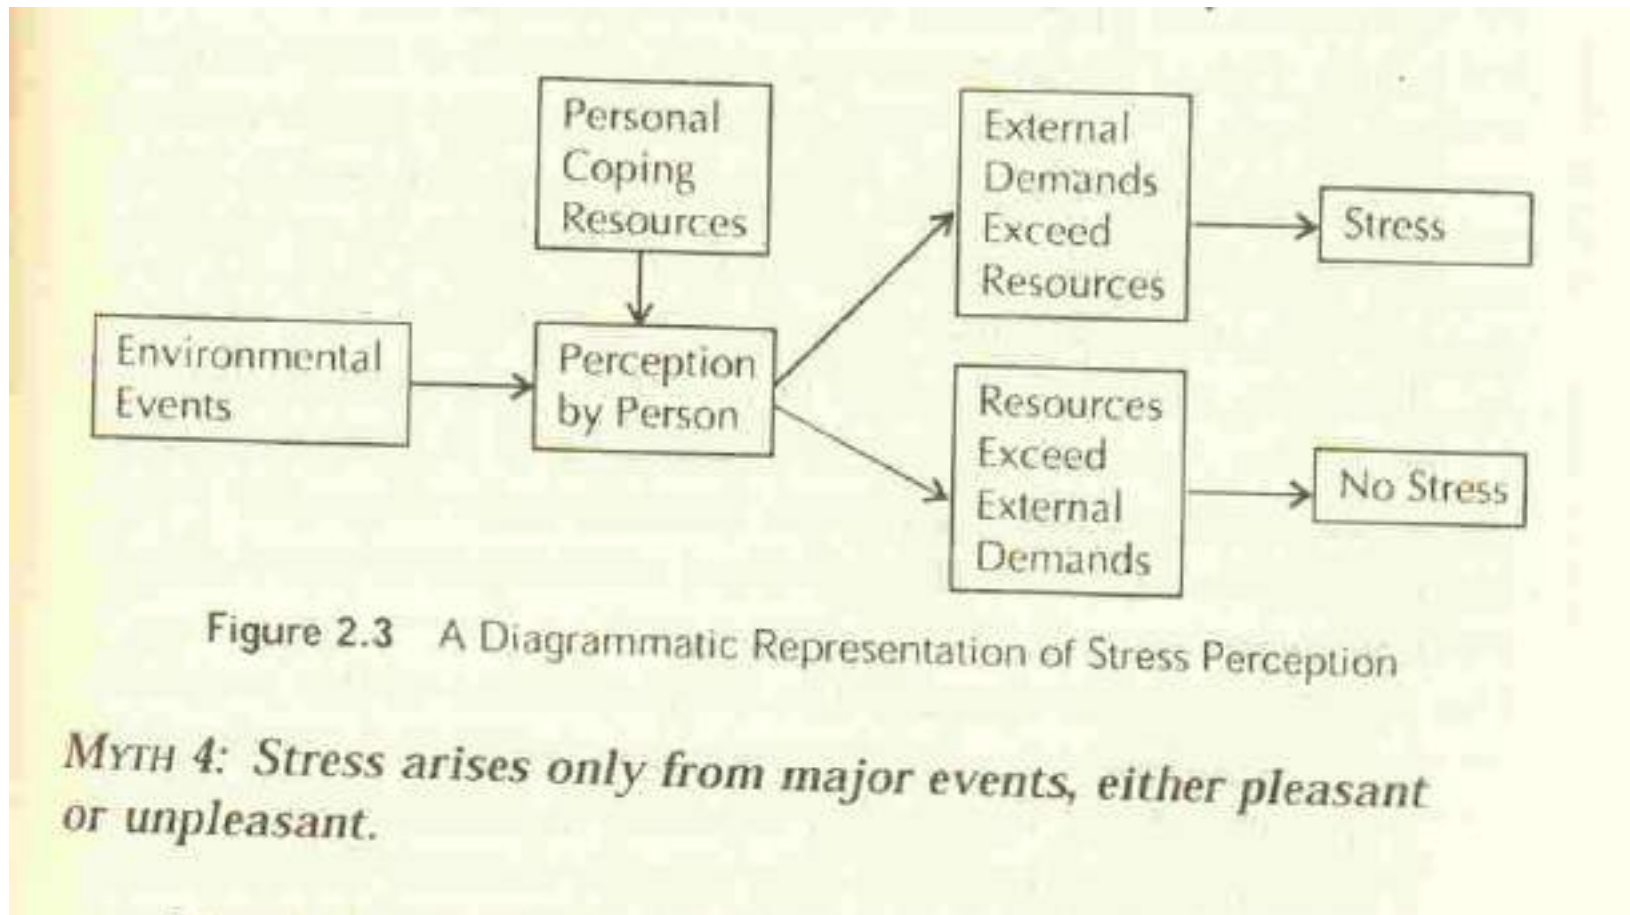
Personal Coping Resources

Environmental Events

Perception by Person

External Demands Exceed Resources

Stress

Resources Exceed External Demands

No Stress

Figure 2.3 A Diagrammatic Representation of Stress Perception

MYTH 4: Stress arises only from major events, either pleasant or unpleasant.